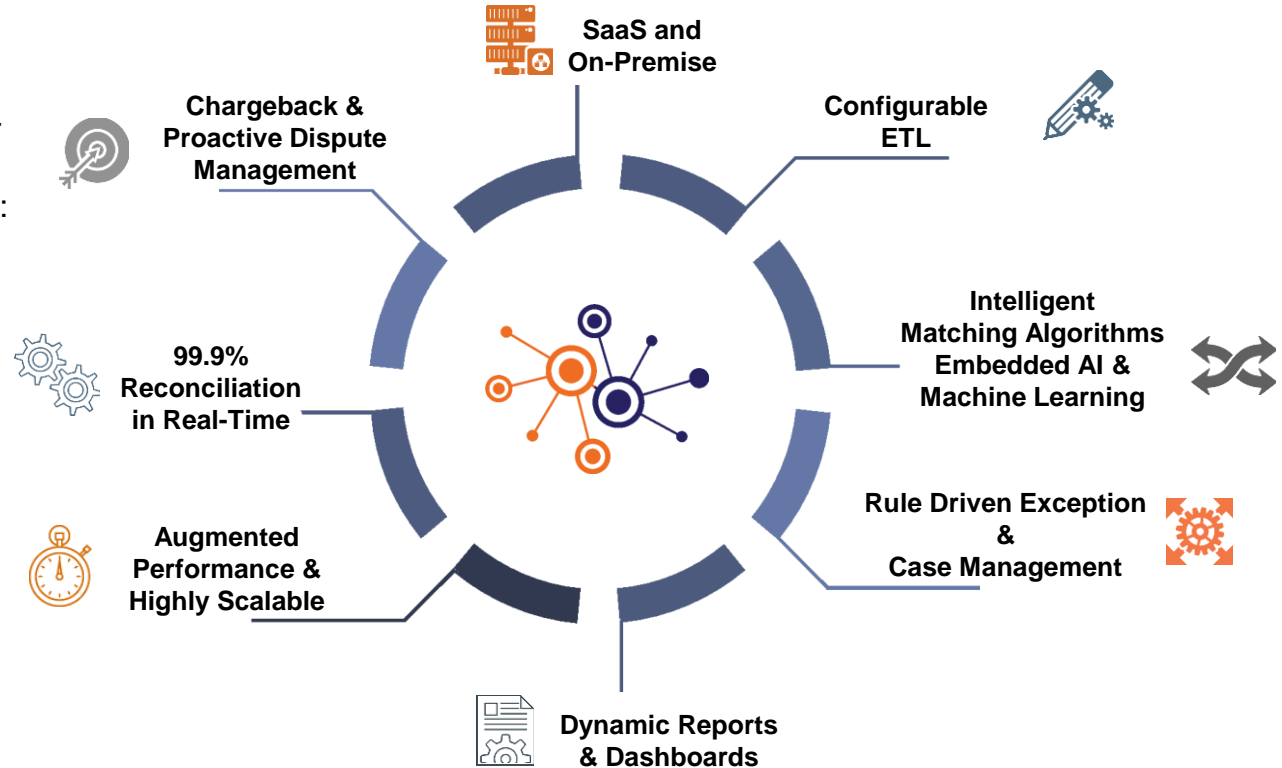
SaaS and On-Premise

Configurable ETL

Chargeback & Proactive Dispute Management

Intelligent Matching Algorithms Embedded AI & Machine Learning

99.9% Reconciliation in Real-Time

Rule Driven Exception & Case Management

Augmented Performance & Highly Scalable

Dynamic Reports & Dashboards